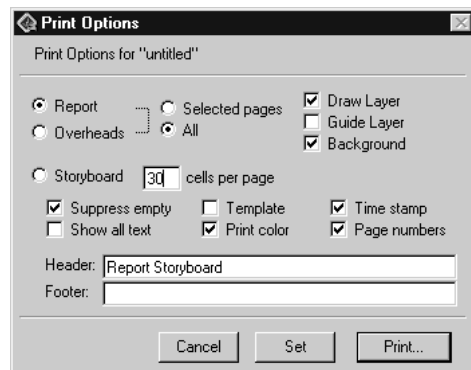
Print Options

Print Options for "untitled"

Report
Overheads
Selected pages
All
Draw Layer
Guide Layer
Background

Storyboard 30 cells per page

Suppress empty
Show all text
Template
Print color
Time stamp
Page numbers

Header: Report Storyboard
Footer:

Cancel
Set
Print...